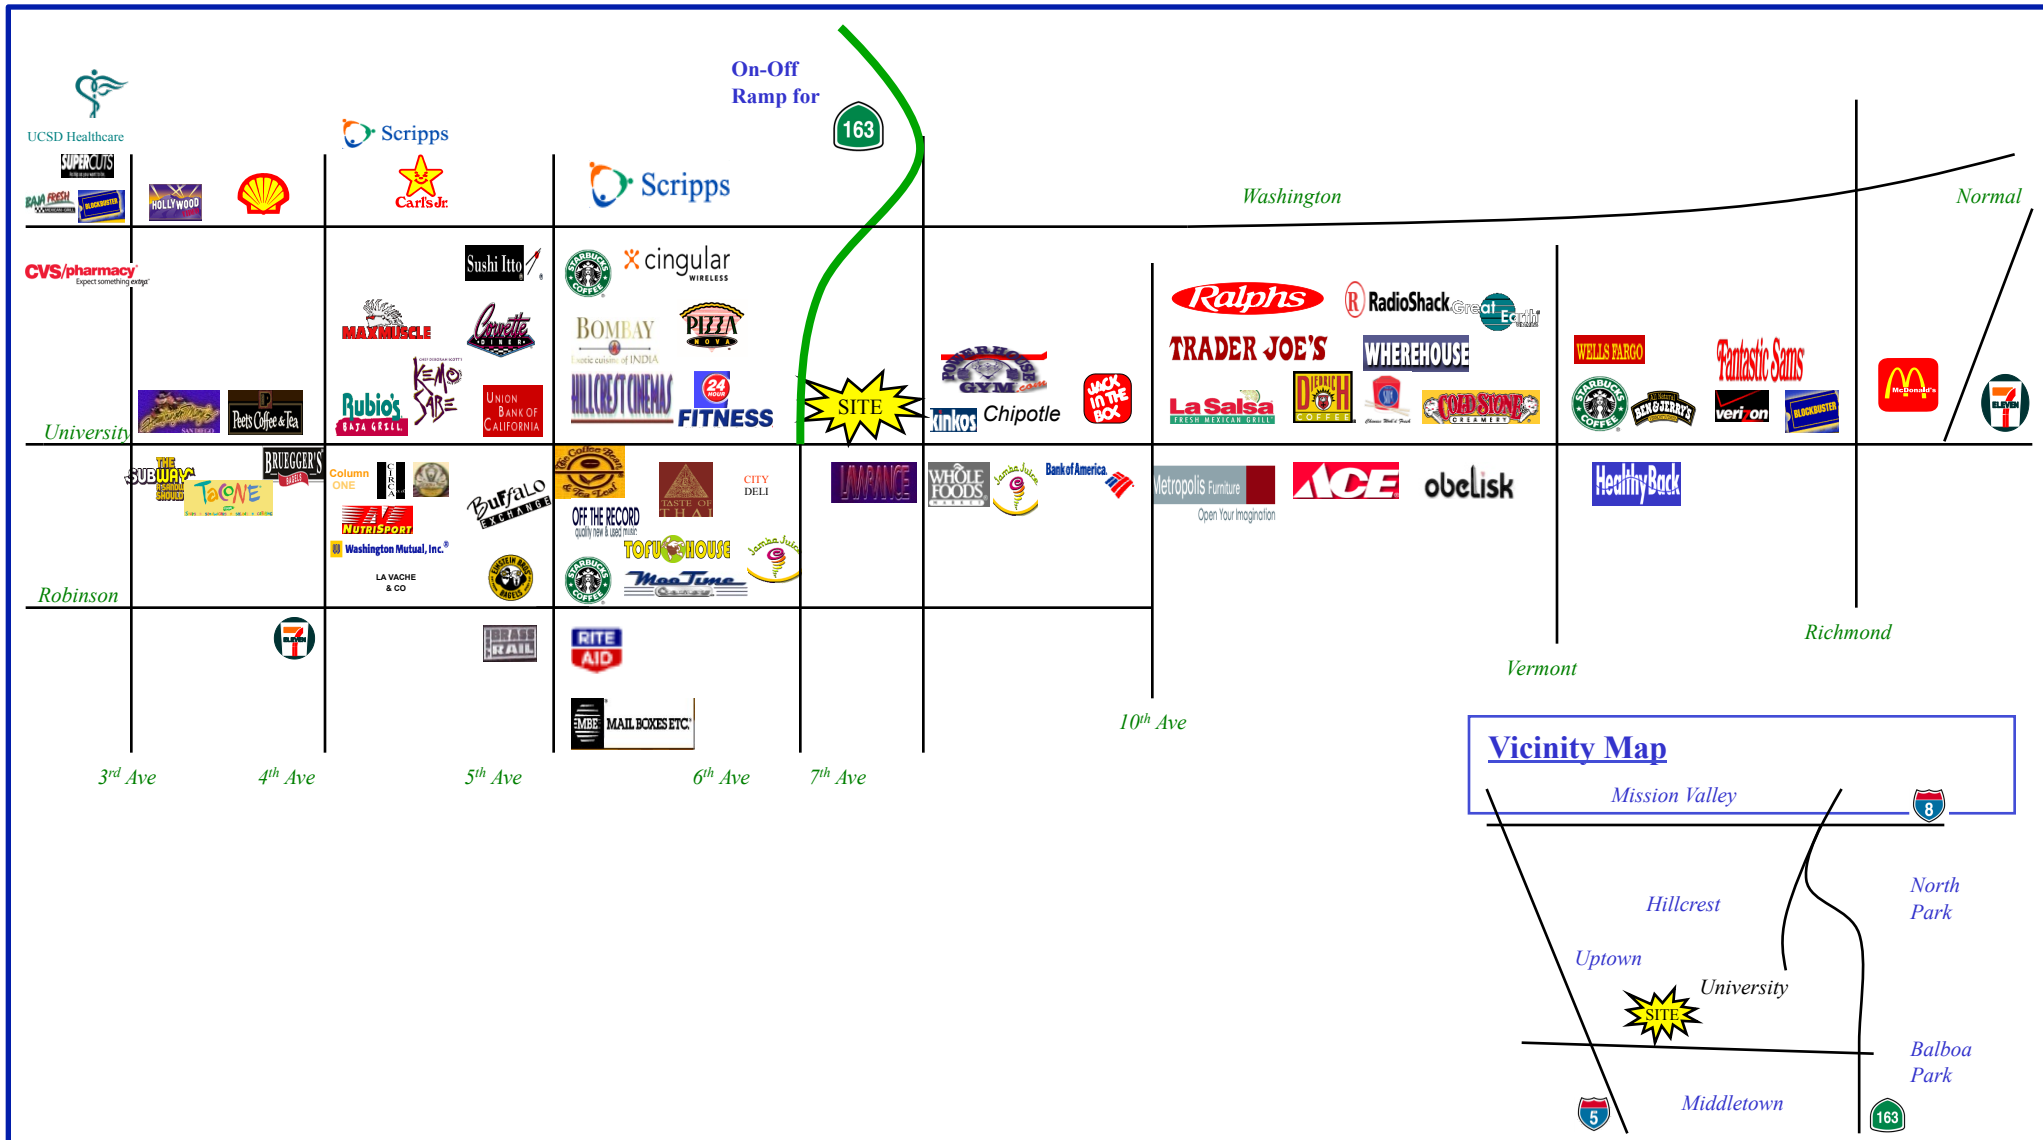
UCSD Healthcare

SUPERCUTS

RUBIO'S FRESH

BLOCKBUSTER

HOLLYWOOD

Scripps

Carl's Jr.

Scripps

On-Off
Ramp for

163

Washington

Normal

CVS/pharmacy
Expect something extra

Sushi Itto

cingular WIRELESS

MAXMUSCLE

Corvette DINER

BOMBAY
Exotic cuisine of INDIA

PIZZA NOVA

Ralphs

RadioShack

Great Earth

TRADER JOE'S

WHEREHOUSE

WELLS FARGO

Fantastic Sams

University

Peet's Coffee & Tea

Rubio's BAJA GRILL

KEMO SABE

UNION BANK OF CALIFORNIA

HILLCREST CINEMAS

24 HOUR FITNESS

SITE

POWERHOUSE GYM .com

kinkos

Chipotle

JACK IN THE BOX

La Salsa FRESH MEXICAN GRILL

DIEDRICH COFFEE

COLD STONE CREAMERY

STARBUCKS COFFEE

BEN & JERRY'S

verizon

BLOCKBUSTER

McDonald's

7 ELEVEN

THE SUBWAY

BRUEGGER'S BAGELS

Column ONE

CIRCA

Taco ONE

The Coffee Bean & Tea Leaf

TASTE OF THAI

CITY DELI

LAVANCE

WHOLE FOODS

Jamba Juice

Bank of America

Metropolis Furniture
Open Your Imagination

ACE

obelisk

HealthyBack

NUTRISPORT

Buffalo EXCHANGE

OFF THE RECORD

Washington Mutual, Inc.

TOFU HOUSE

Jamba Juice

LA VACHE & CO

EINSTEIN BROS BAGELS

STARBUCKS COFFEE

MooTime

Robinson

7 ELEVEN

BRASS RAIL

RITE AID

MBE MAIL BOXES ETC.

Richmond

Vermont

10th Ave

3rd Ave

4th Ave

5th Ave

6th Ave

7th Ave

Vicinity Map

Mission Valley

8

North Park

Hillcrest

Uptown

University

SITE

Balboa Park

Middletown

5

163